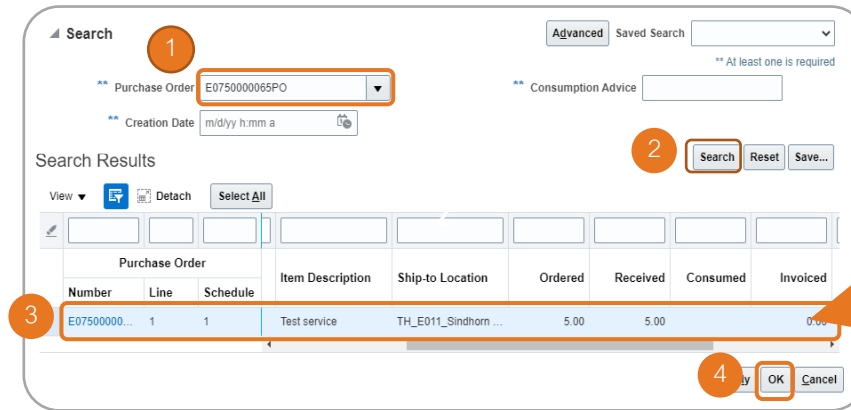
◢ Search

Advanced Saved Search

** At least one is required

1

** Purchase Order E0750000065PO

** Consumption Advice

** Creation Date m/d/yy h:mm a

Search Results

2

Search Reset Save...

View ▾ Detach Select All

| Purchase Order | | | Item Description | Ship-to Location | Ordered | Received | Consumed | Invoiced |
|---|---|---|---|---|---|---|---|---|
| Number | Line | Schedule | | | | | | |
| E07500000... | 1 | 1 | Test service | TH_E011_Sindhorn ... | 5.00 | 5.00 | | 0.00 |

3

4

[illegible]ly OK Cancel